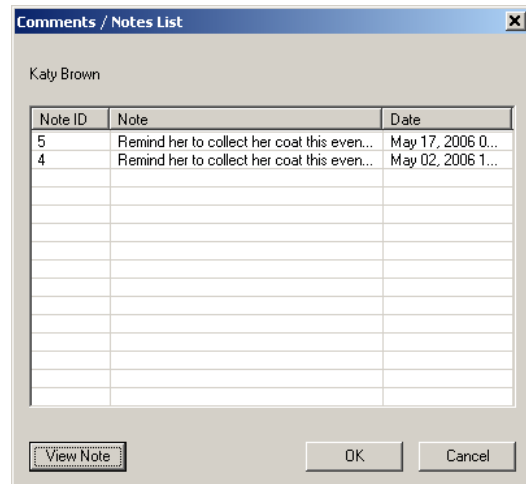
Comments / Notes List

Katy Brown

| Note ID | Note | Date |
|---|---|---|
| 5 | Remind her to collect her coat this even... | May 17, 2006 0... |
| 4 | Remind her to collect her coat this even... | May 02, 2006 1... |

View Note

OK

Cancel